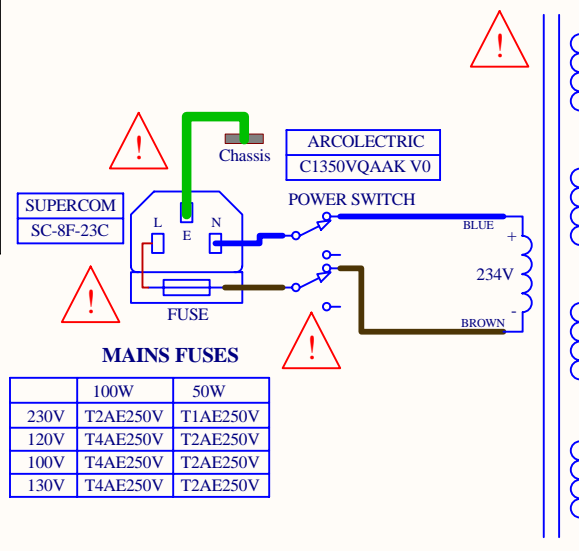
!

!

Chassis

ARCOLECTRIC
C1350VQAAK V0

SUPERCOM
SC-8F-23C

L
E
N

POWER SWITCH

BLUE
+
234V
-
BROWN

!

FUSE

!

MAINS FUSES

| | 100W | 50W |
|---|---|---|
| 230V | T2AE250V | T1AE250V |
| 120V | T4AE250V | T2AE250V |
| 100V | T4AE250V | T2AE250V |
| 130V | T4AE250V | T2AE250V |